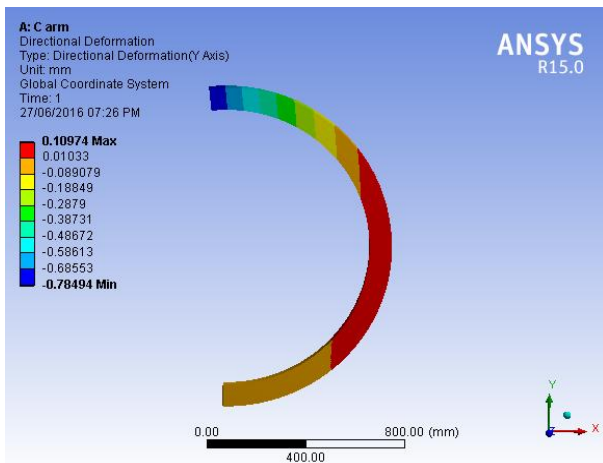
A: C arm
Directional Deformation
Type: Directional Deformation(Y Axis)
Unit: mm
Global Coordinate System
Time: 1
27/06/2016 07:26 PM

0.10974 Max
0.01033
-0.089079
-0.18849
-0.2879
-0.38731
-0.48672
-0.58613
-0.68553
-0.78494 Min

ANSYS
R15.0

0.00
800.00 (mm)
400.00

Y
X